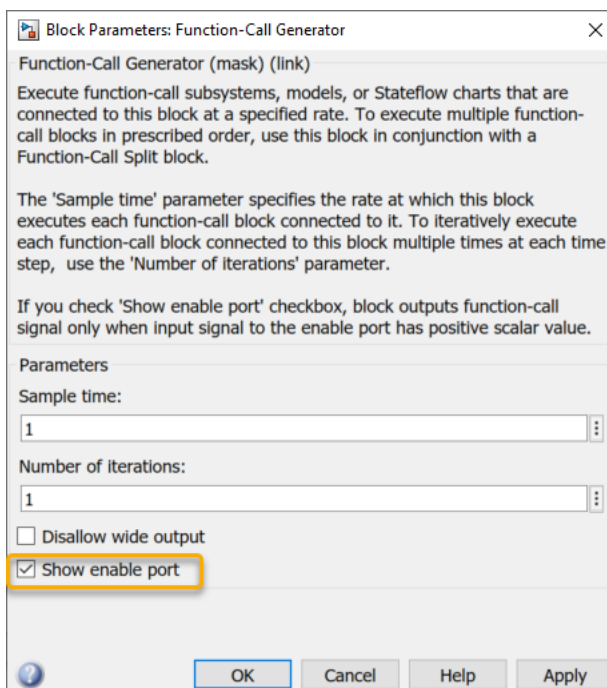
Block Parameters: Function-Call Generator

Function-Call Generator (mask) (link)

Execute function-call subsystems, models, or Stateflow charts that are connected to this block at a specified rate. To execute multiple function-call blocks in prescribed order, use this block in conjunction with a Function-Call Split block.

The 'Sample time' parameter specifies the rate at which this block executes each function-call block connected to it. To iteratively execute each function-call block connected to this block multiple times at each time step, use the 'Number of iterations' parameter.

If you check 'Show enable port' checkbox, block outputs function-call signal only when input signal to the enable port has positive scalar value.

Parameters

Sample time:

1

Number of iterations:

1

Disallow wide output

Show enable port

OK Cancel Help Apply